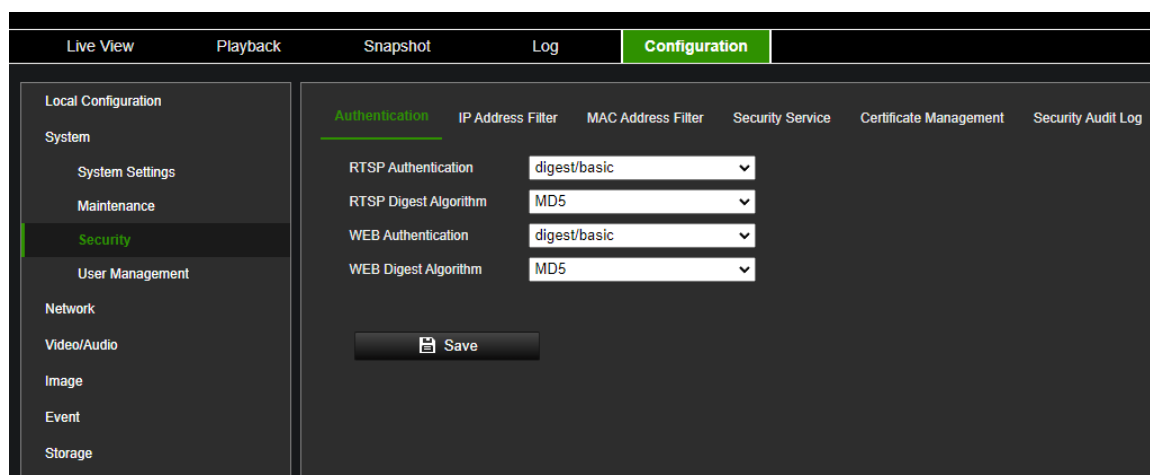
Live View
Playback
Snapshot
Log
Configuration

Local Configuration
System
System Settings
Maintenance
Security
User Management
Network
Video/Audio
Image
Event
Storage

Authentication
IP Address Filter
MAC Address Filter
Security Service
Certificate Management
Security Audit Log

| RTSP Authentication | digest/basic |
|---|---|
| RTSP Digest Algorithm | MD5 |
| WEB Authentication | digest/basic |
| WEB Digest Algorithm | MD5 |

Save